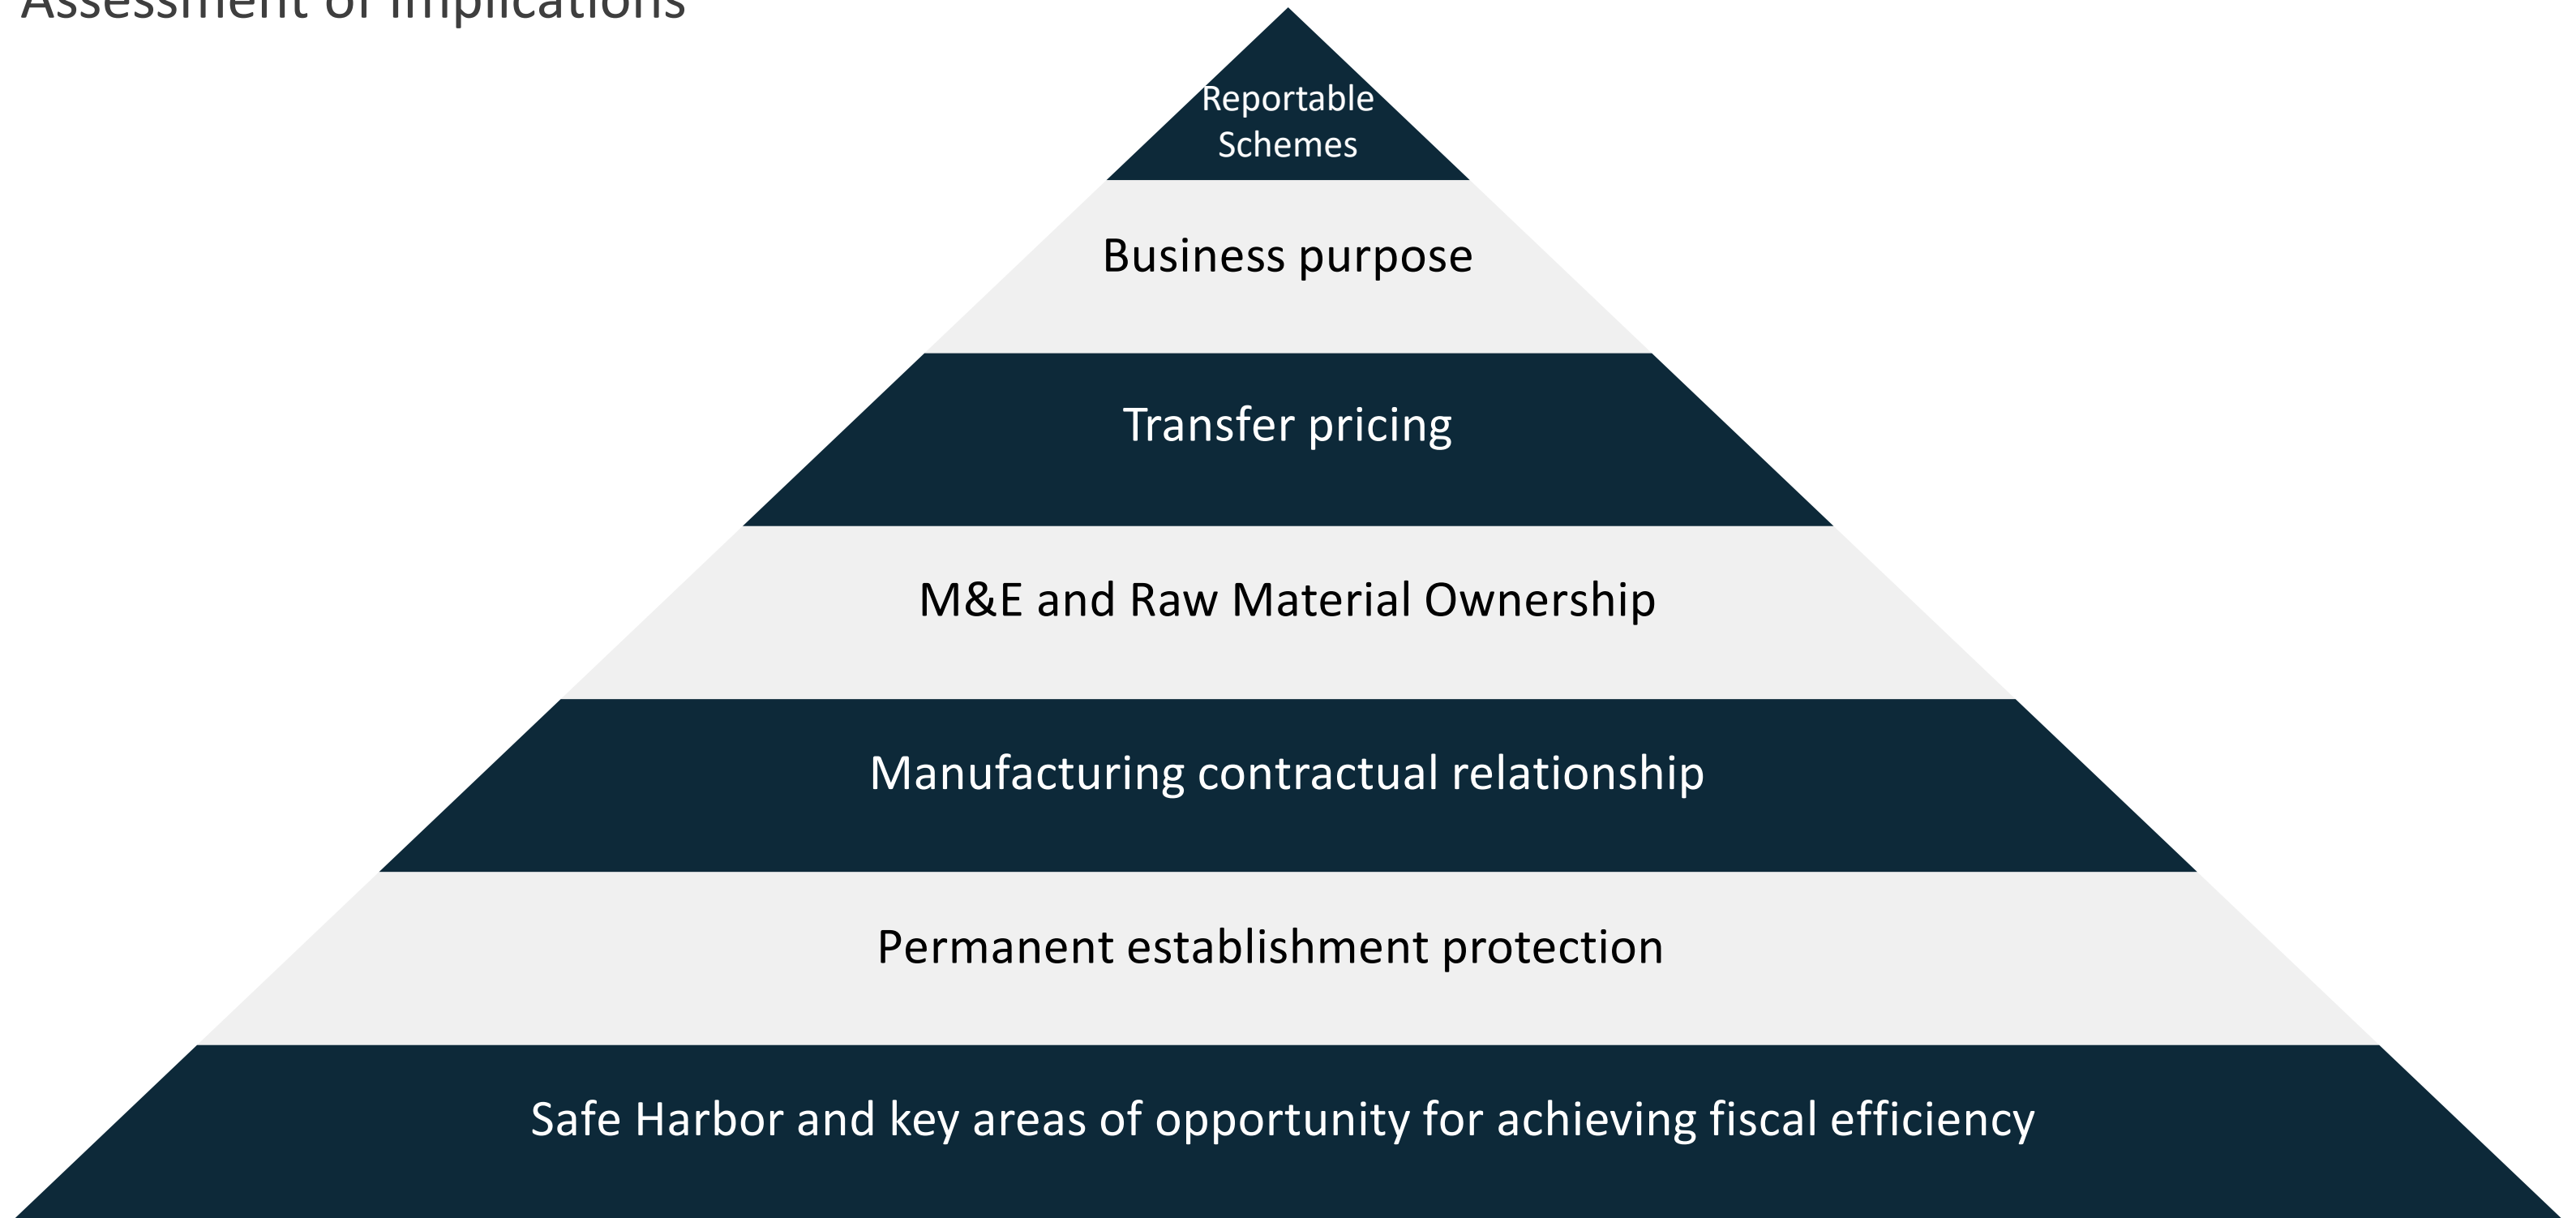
Assessment of implications

Reportable Schemes

Business purpose

Transfer pricing

M&E and Raw Material Ownership

Manufacturing contractual relationship

Permanent establishment protection

Safe Harbor and key areas of opportunity for achieving fiscal efficiency